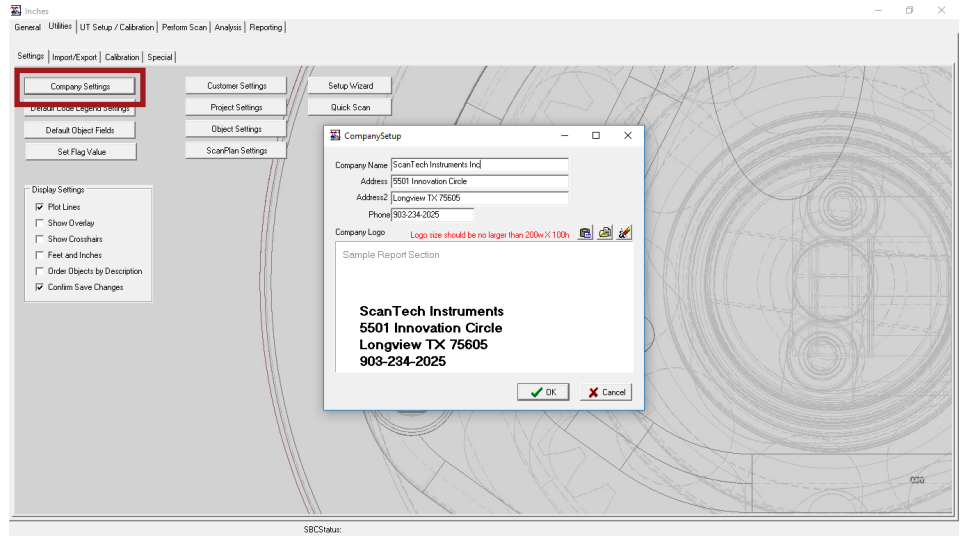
Inches

General | Utilities | UT Setup / Calibration | Perform Scan | Analysis | Reporting

Settings | Import/Export | Calibration | Special

Company Settings
Default Code Legend Settings
Default Object Fields
Set Flag Value

Customer Settings
Project Settings
Object Settings
ScanPlan Settings

Setup Wizard
Quick Scan

Display Settings
☑ Plot Lines
☐ Show Overlay
☐ Show Crosshairs
☐ Feet and Inches
☐ Order Objects by Description
☑ Confirm Save Changes

CompanySetup

Company Name ScanTech Instruments Inc
Address 5501 Innovation Circle
Address2 Longview TX 75605
Phone 903-234-2025

Company Logo Logo size should be no larger than 200w X 100h

Sample Report Section

ScanTech Instruments
5501 Innovation Circle
Longview TX 75605
903-234-2025

OK
Cancel

SBCStatus: